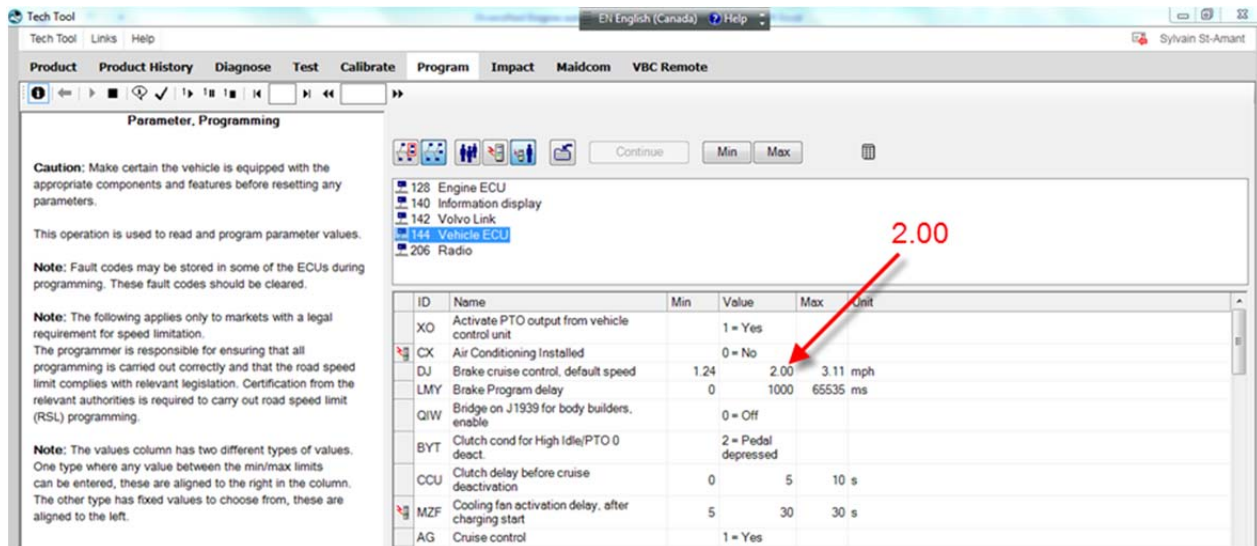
Tech Tool

EN English (Canada) Help

Tech Tool Links Help

Sylvain St-Amant

Product Product History Diagnose Test Calibrate Program Impact Maidcom VBC Remote

Parameter, Programming

Caution: Make certain the vehicle is equipped with the appropriate components and features before resetting any parameters.

This operation is used to read and program parameter values.

Note: Fault codes may be stored in some of the ECUs during programming. These fault codes should be cleared.

Note: The following applies only to markets with a legal requirement for speed limitation.
The programmer is responsible for ensuring that all programming is carried out correctly and that the road speed limit complies with relevant legislation. Certification from the relevant authorities is required to carry out road speed limit (RSL) programming.

Note: The values column has two different types of values. One type where any value between the min/max limits can be entered, these are aligned to the right in the column. The other type has fixed values to choose from, these are aligned to the left.

Continue Min Max

128 Engine ECU
140 Information display
142 Volvo Link
144 Vehicle ECU
206 Radio

2.00

| ID | Name | Min | Value | Max | Unit |
|---|---|---|---|---|---|
| XO | Activate PTO output from vehicle control unit | | 1 = Yes | | |
| CX | Air Conditioning Installed | | 0 = No | | |
| DJ | Brake cruise control, default speed | 1.24 | 2.00 | 3.11 | mph |
| LMY | Brake Program delay | 0 | 1000 | 65535 | ms |
| QIW | Bridge on J1939 for body builders, enable | | 0 = Off | | |
| BYT | Clutch cond for High Idle/PTO 0 deact. | | 2 = Pedal depressed | | |
| CCU | Clutch delay before cruise deactivation | 0 | 5 | 10 | s |
| MZF | Cooling fan activation delay, after charging start | 5 | 30 | 30 | s |
| AG | Cruise control | | 1 = Yes | | |